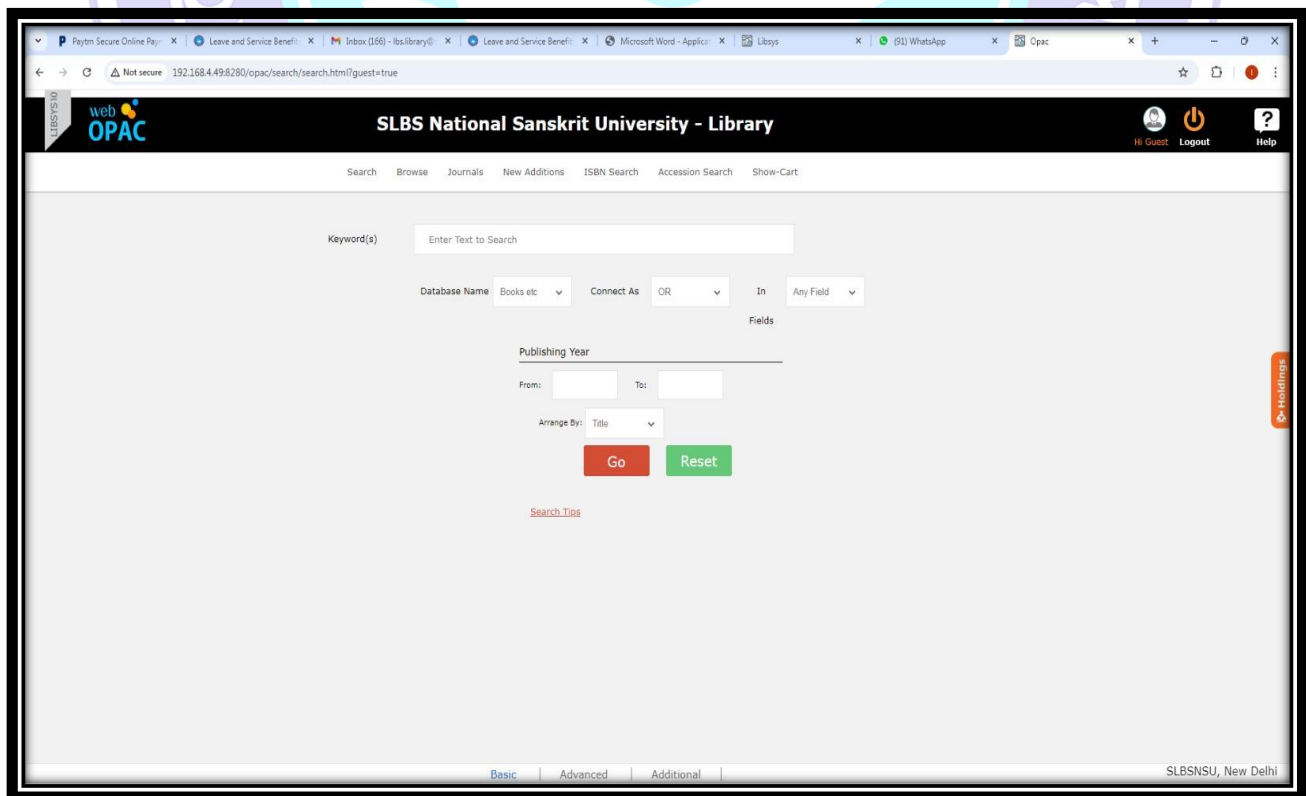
Paytm Secure Online Paym | Leave and Service Benefit | Inbox (166) - lbs.library@ | Leave and Service Benefit | Microsoft Word - Applica | Libsys | (91) WhatsApp | Opac

Not secure 192.168.4.49:8280/opac/search/search.html?guest=true

LIBSYS 10

web OPAC

SLBS National Sanskrit University - Library

Hi Guest Logout Help

Search Browse Journals New Additions ISBN Search Accession Search Show-Cart

Keyword(s) Enter Text to Search

Database Name Books etc Connect As OR In Fields Any Field

Publishing Year

From: To:

Arrange By: Title

Go Reset

Search Tips

Holdings

Basic | Advanced | Additional

SLBSNSU, New Delhi